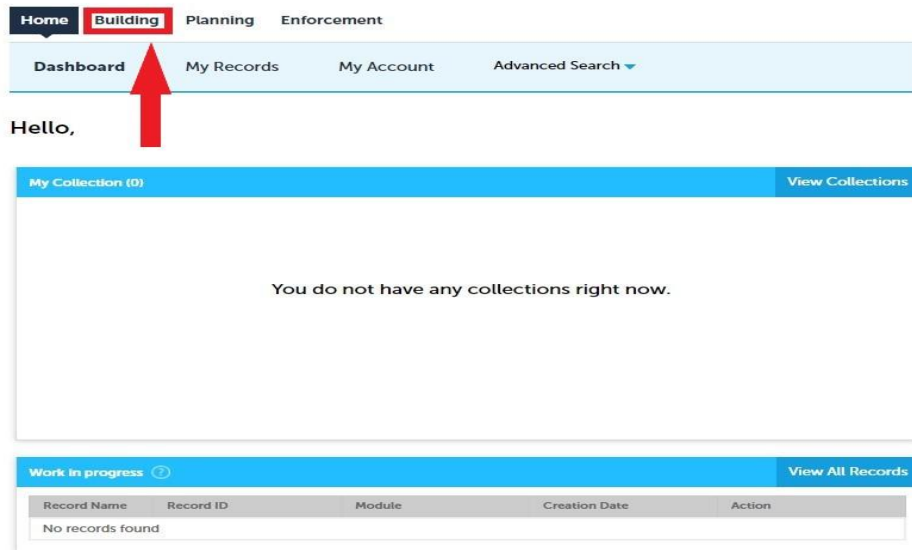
Home Building Planning Enforcement

Dashboard My Records My Account Advanced Search

Hello,

My Collection (0) View Collections

You do not have any collections right now.

Work in progress ? View All Records

| Record Name | Record ID | Module | Creation Date | Action |
|---|---|---|---|---|
| No records found | | | | |